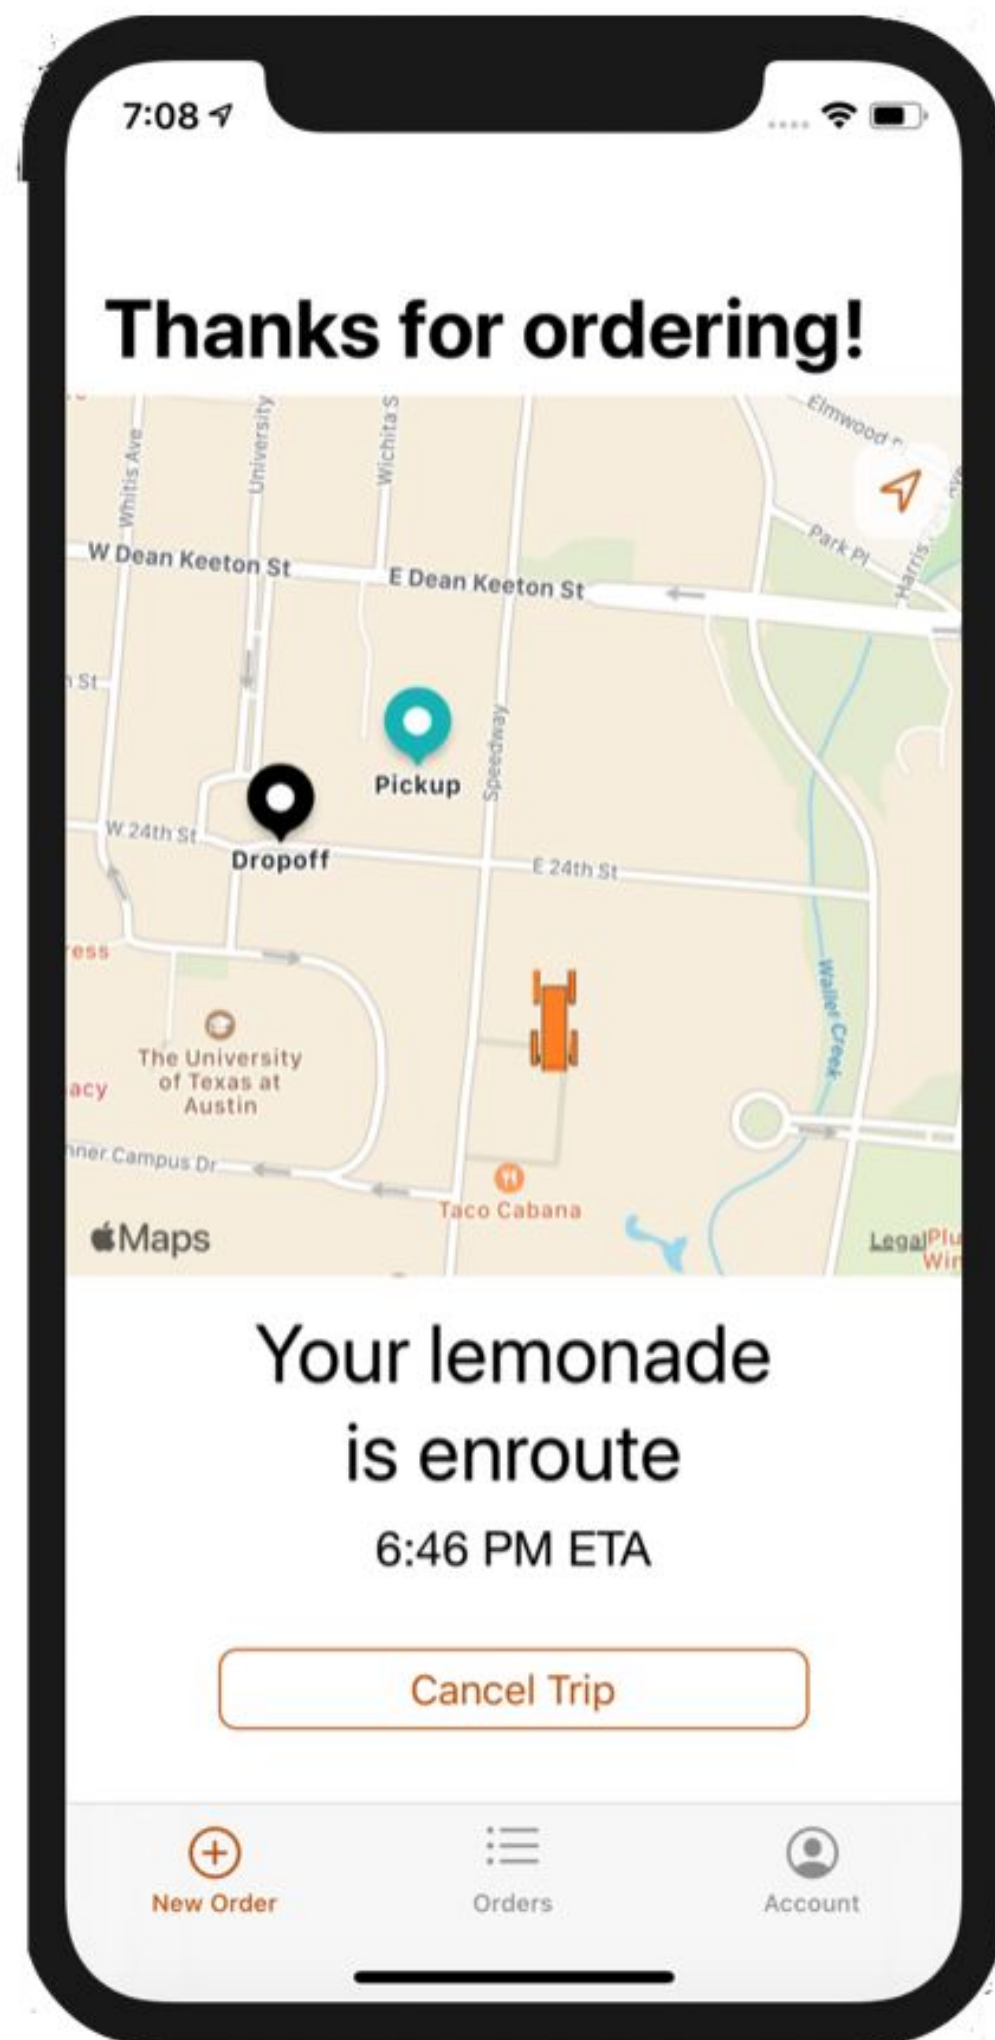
7:08

Thanks for ordering!

Whitis Ave
University
Wichita S
Speedway
Elmwood
Park Pl
Harris
W Dean Keeton St
E Dean Keeton St
St
Pickup
Dropoff
W 24th St
E 24th St
ess
Waller Creek
The University of Texas at Austin
acy
nner Campus Dr
Taco Cabana
Maps
Legal
Plu
Win

Your lemonade is enroute
6:46 PM ETA

Cancel Trip

New Order
Orders
Account